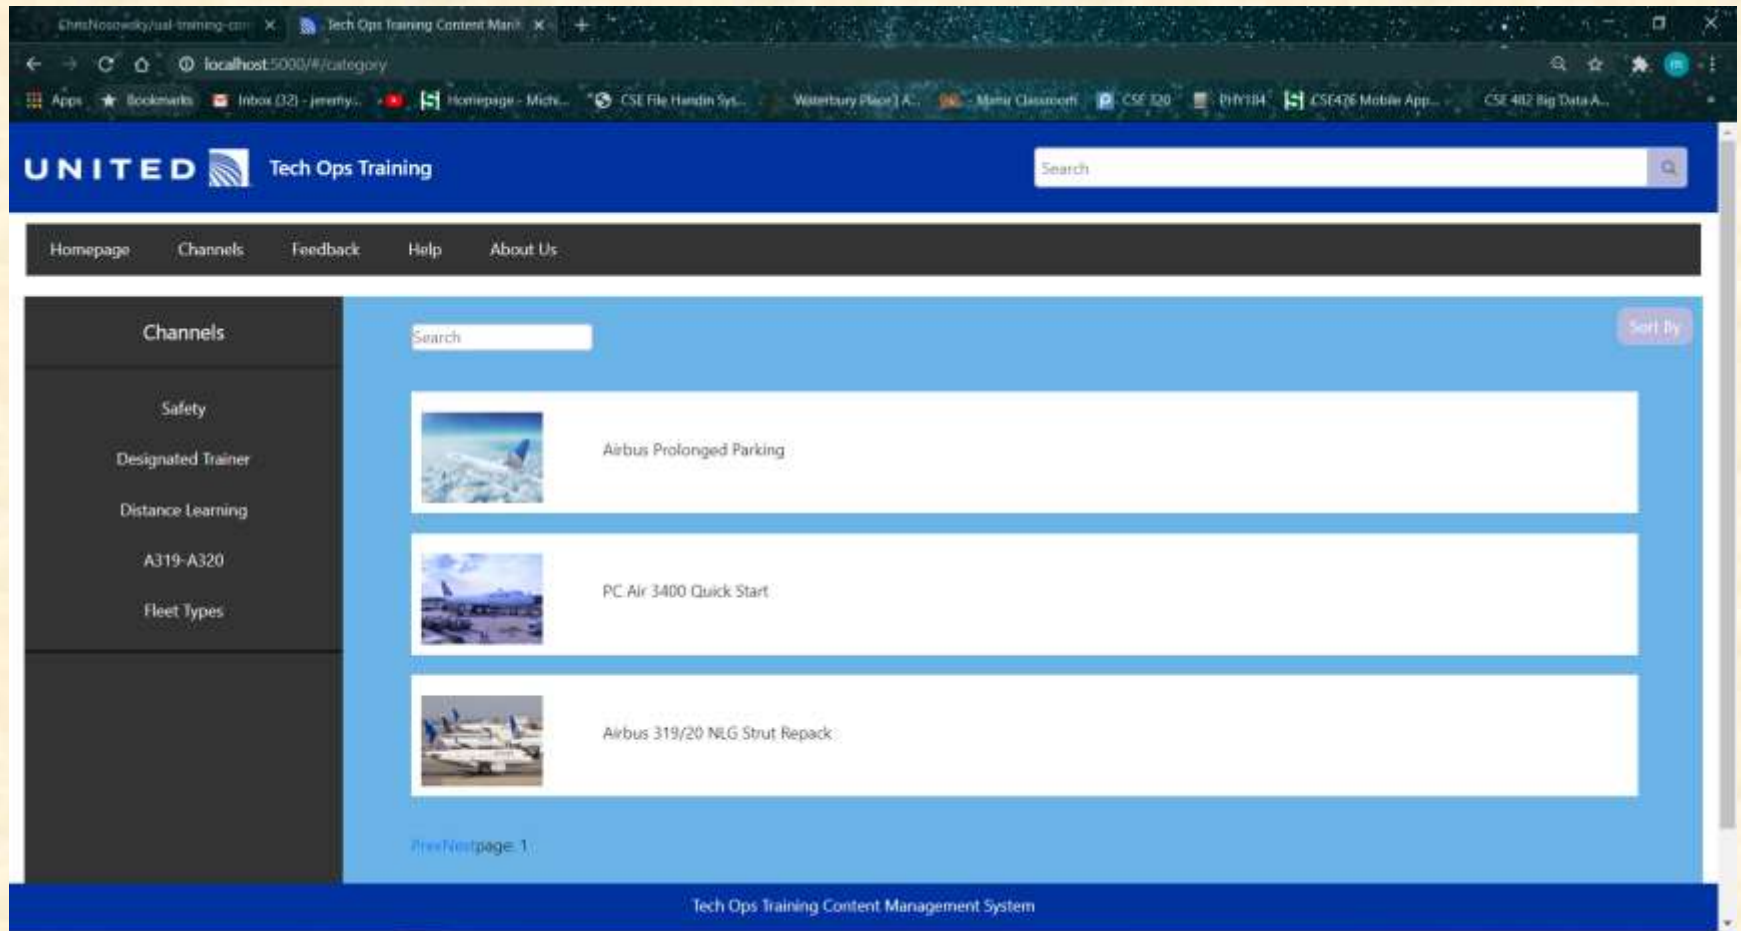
ChrisNosowsky/ual-training-con ×
Tech Ops Training Content Mana ×
+

localhost:5000/#/category

Apps Bookmarks Inbox (32) - jeremy... Homepage - Michi... CSE File Handin Sys... Waterbury Place | A... Mimir Classroom CSE 320 PHY184 CSE476 Mobile App... CSE 482 Big Data A...

UNITED Tech Ops Training

Search

Homepage Channels Feedback Help About Us

Channels

Safety

Designated Trainer

Distance Learning

A319-A320

Fleet Types

Search

Sort By

Airbus Prolonged Parking

PC Air 3400 Quick Start

Airbus 319/20 NLG Strut Repack

PrevNextpage: 1

Tech Ops Training Content Management System